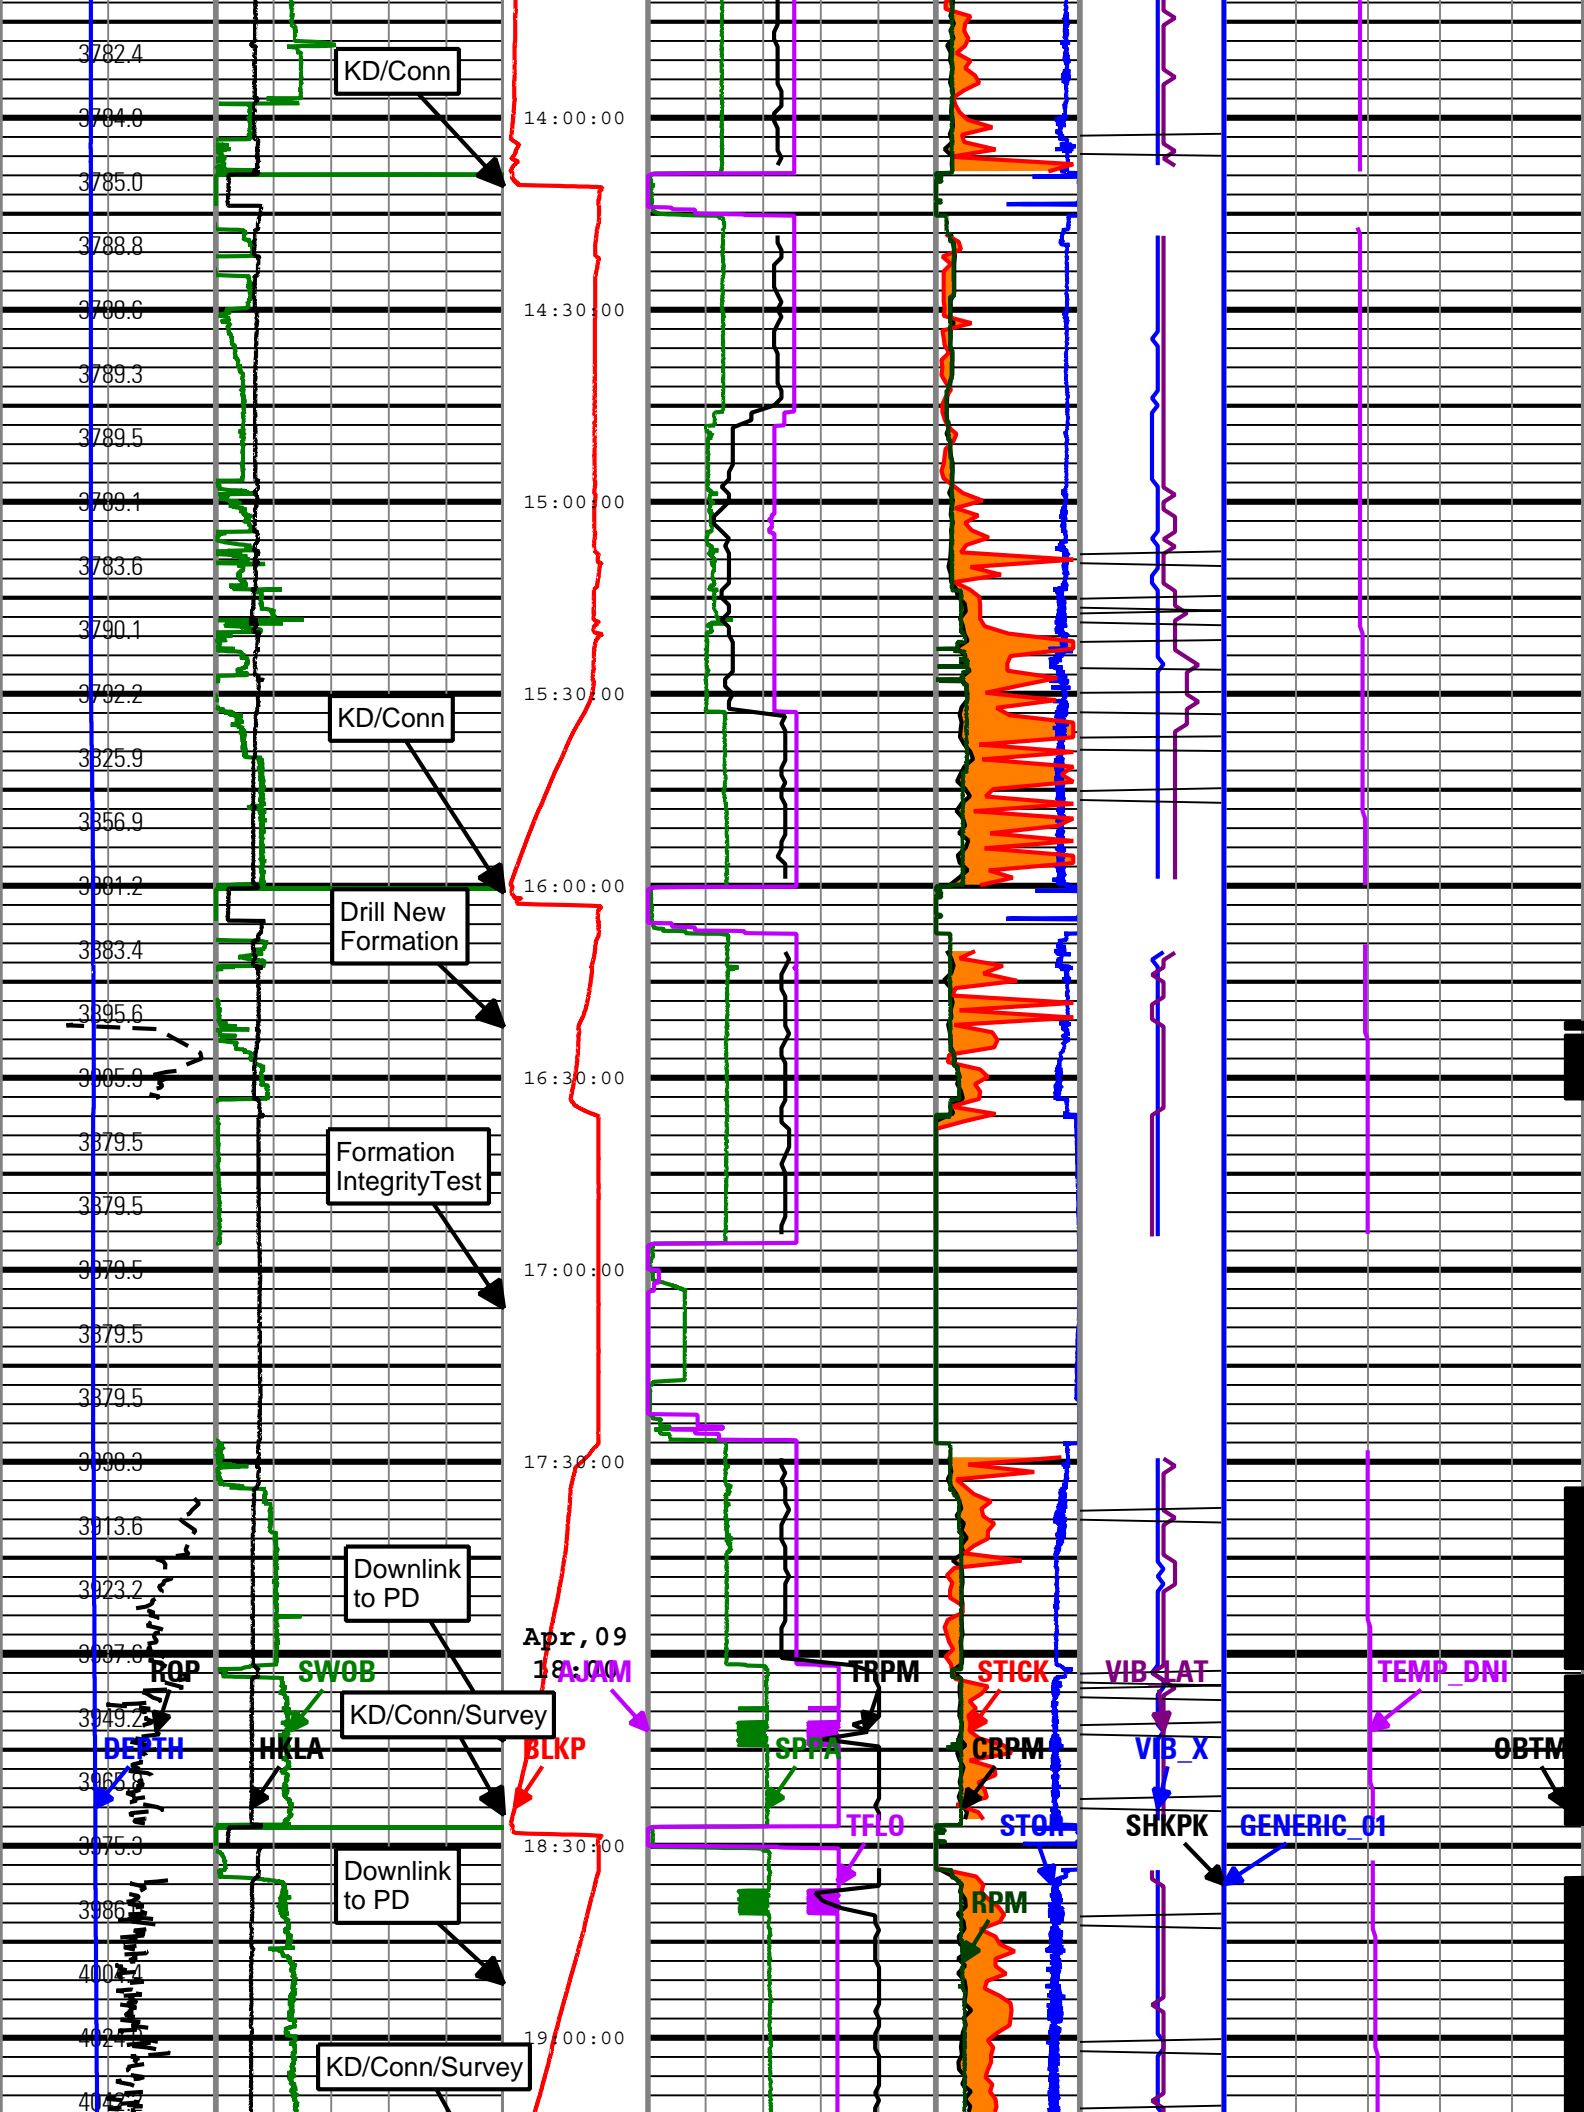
3782.4
3784.8
3785.0
3788.8
3788.6
3789.3
3789.5
3789.1
3783.6
3790.1
3792.2
3825.9
3856.9
3881.2
3883.4
3895.6
3905.9
3879.5
3879.5
3879.5
3879.5
3879.5
3908.3
3913.6
3923.2
3937.6
3949.2
3962.8
3975.3
3986.1
4007.4
4024.4
4042.7

KD/Conn
KD/Conn
Drill New Formation
Formation IntegrityTest
Downlink to PD
KD/Conn/Survey
Downlink to PD
KD/Conn/Survey

14:00:00
14:30:00
15:00:00
15:30:00
16:00:00
16:30:00
17:00:00
17:30:00
Apr,09
18:00
18:30:00
19:00:00

ROP
SWOB
DEPTH
HKLA
AJAM
BLKP
TRPM
SPPA
TFLO
STICK
CRPM
STOR
RPM
VIB_LAT
VIB_X
SHKPK
GENERIC_01
TEMP_DNI
OBTM